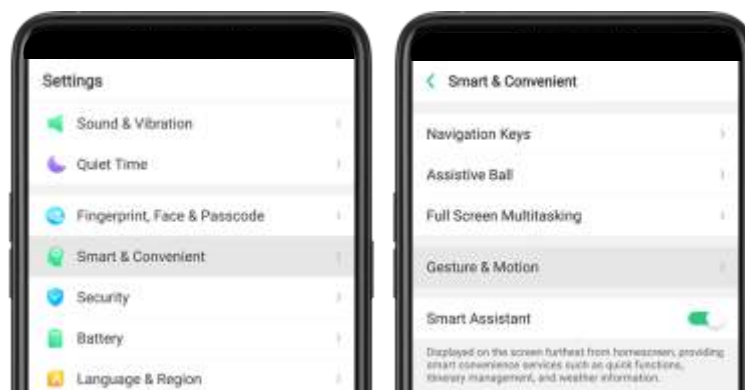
Settings

Sound & Vibration

Quiet Time

Fingerprint, Face & Passcode

Smart & Convenient

Security

Battery

Language & Region

Smart & Convenient

Navigation Keys

Assistive Ball

Full Screen Multitasking

Gesture & Motion

Smart Assistant

Displayed on the screen furthest from homescreen, providing smart convenience services such as quick functions, itinerary management, and weather information.